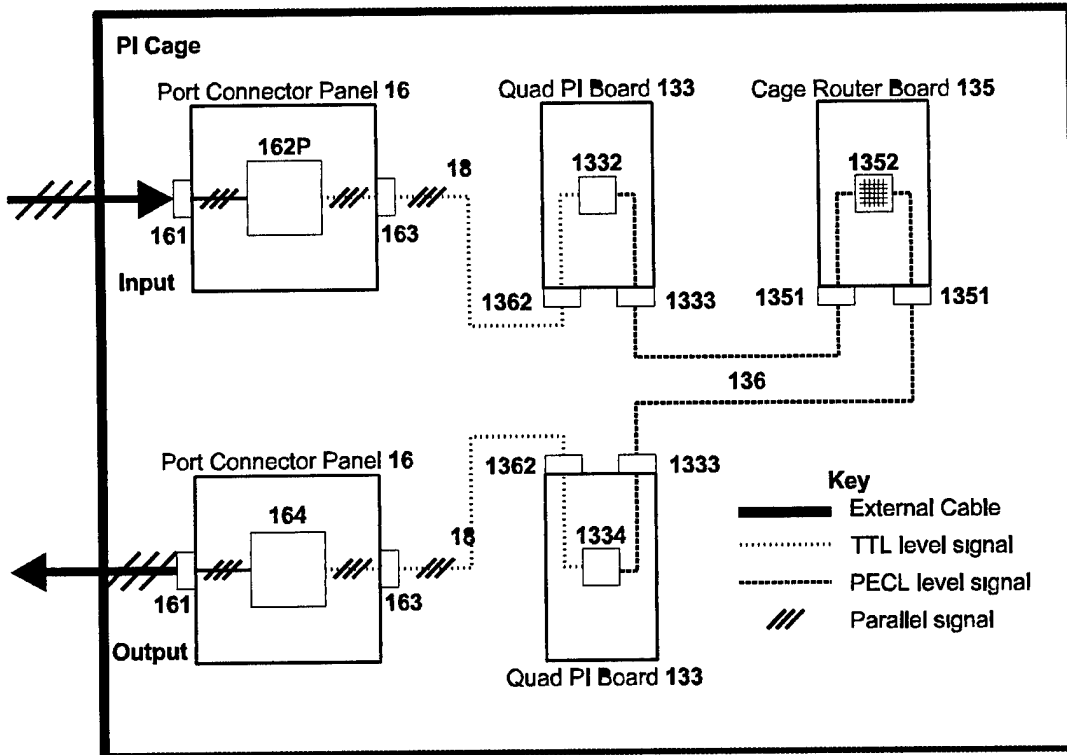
PI Cage

Port Connector Panel 16

162P

161

163

Input

18

Quad PI Board 133

1332

1362

1333

Cage Router Board 135

1352

1351

1351

136

Port Connector Panel 16

164

161

163

Output

18

1362

1333

1334

Quad PI Board 133

Key
External Cable
TTL level signal
PECL level signal
Parallel signal